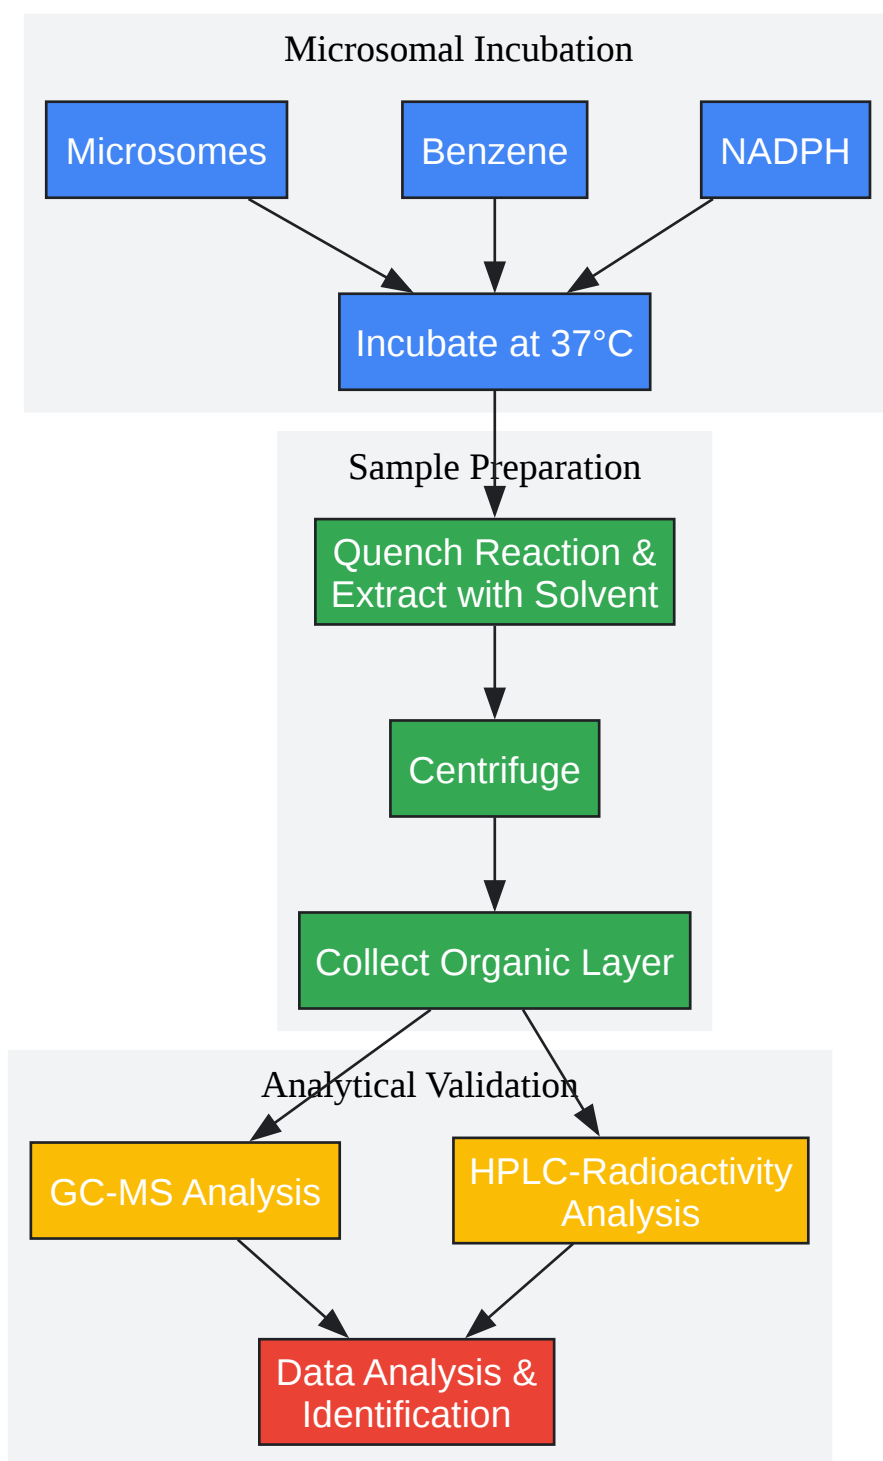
Microsomal Incubation

Microsomes

Benzene

NADPH

Incubate at 37°C

Sample Preparation

Quench Reaction & Extract with Solvent

Centrifuge

Collect Organic Layer

Analytical Validation

GC-MS Analysis

HPLC-Radioactivity Analysis

Data Analysis & Identification